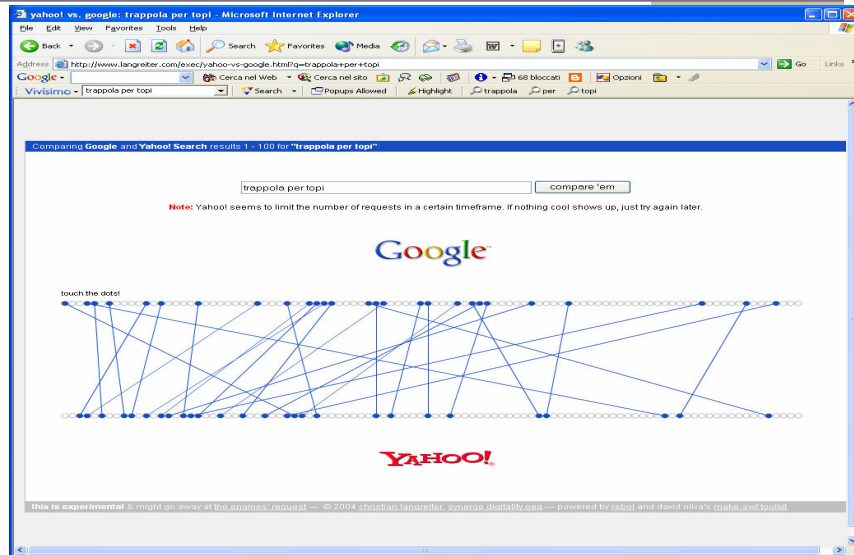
yahoo! vs. google: trappola per topi - Microsoft Internet Explorer

File Edit View Favorites Tools Help

Back Search Favorites Media

Address http://www.langreiter.com/exec/yahoo-vs-google.html?q=trappola+per+topi Go Links

Google Cerca nel Web Cerca nel sito 68 bloccati Opzioni

Vivisimo trappola per topi Search Popups Allowed Highlight trappola per topi

Comparing Google and Yahoo! Search results 1 - 100 for "trappola per topi".

trappola per topi compare 'em

Note: Yahoo! seems to limit the number of requests in a certain timeframe. If nothing cool shows up, just try again later.

Google

touch the dots!

YAHOO!

this is experimental & might go away at the engines' request — © 2004 christian langreiter, synergy digitally eeg — powered by rebol and david oliva's make-swf toolkit